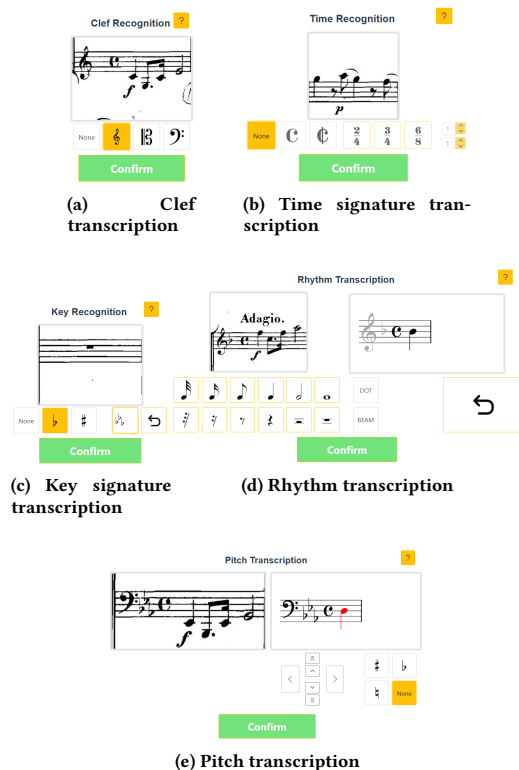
Clef Recognition ?

None

Confirm

(a) Clef transcription

Time Recognition ?

$p$

None $\frac{2}{4}$ $\frac{3}{4}$ $\frac{6}{8}$ 1 1

Confirm

(b) Time signature transcription

Key Recognition ?

None

Confirm

Rhythm Transcription ?

Adagio.

$f$

DOT

BEAM

Confirm

(c) Key signature transcription

(d) Rhythm transcription

Pitch Transcription ?

$f$

None

Confirm

(e) Pitch transcription